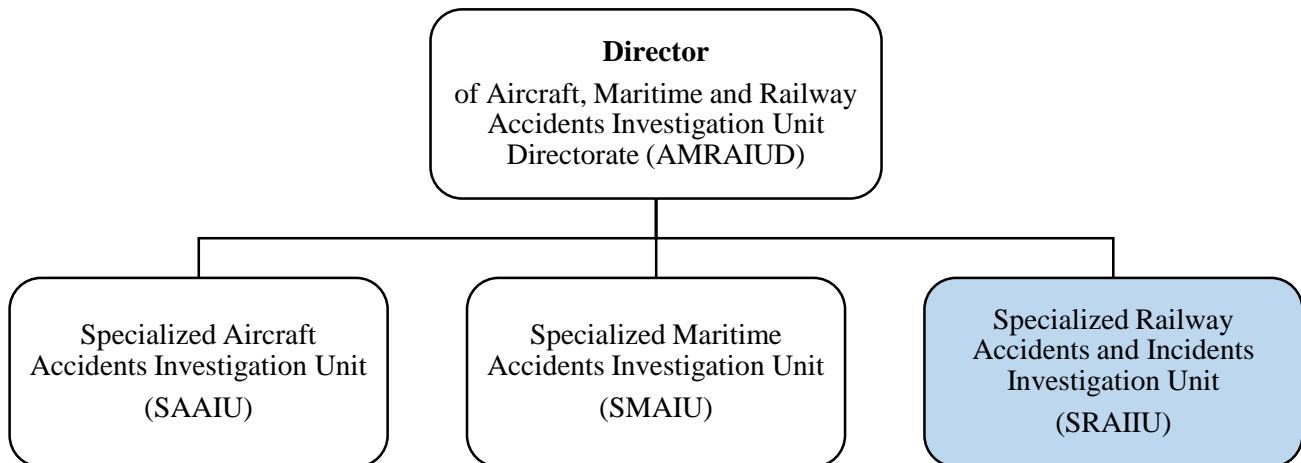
**Director**
of Aircraft, Maritime and Railway Accidents Investigation Unit Directorate (AMRAIUD)

Specialized Aircraft Accidents Investigation Unit
(SAAIU)

Specialized Maritime Accidents Investigation Unit
(SMAIU)

Specialized Railway Accidents and Incidents Investigation Unit
(SRAIIU)